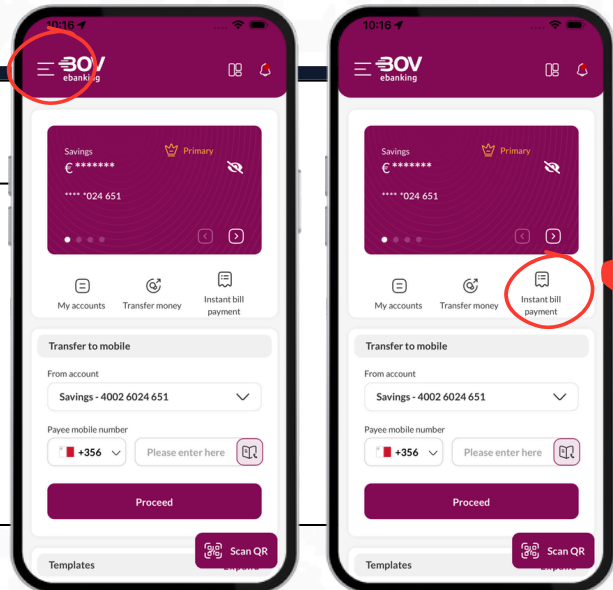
10:16

BOV ebanking

Savings
Primary
€ *******
**** *024 651

My accounts
Transfer money
Instant bill payment

Transfer to mobile

From account
Savings - 4002 6024 651

Payee mobile number
+356
Please enter here

Proceed

Scan QR

Templates
Expand

10:16

BOV ebanking

Savings
Primary
€ *******
**** *024 651

My accounts
Transfer money
Instant bill payment

Transfer to mobile

From account
Savings - 4002 6024 651

Payee mobile number
+356
Please enter here

Proceed

Scan QR

Templates
Expand